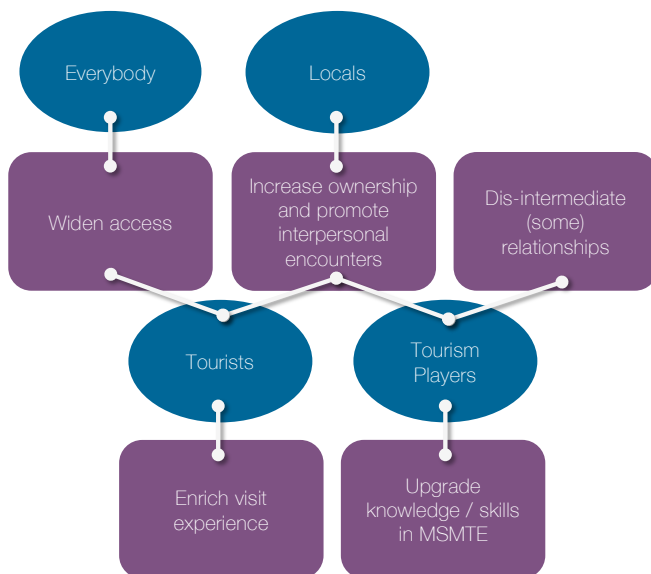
Everybody

Locals

Widen access

Increase ownership and promote interpersonal encounters

Dis-intermediate (some) relationships

Tourists

Tourism Players

Enrich visit experience

Upgrade knowledge / skills in MSMTE